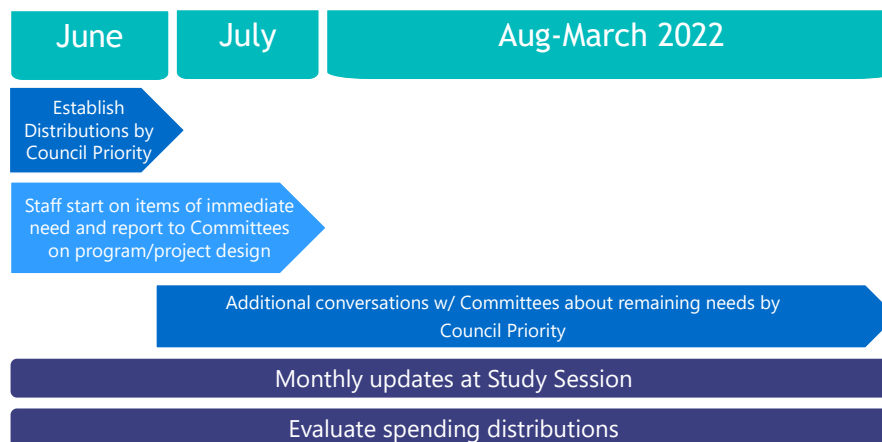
June

July

Aug-March 2022

Establish Distributions by Council Priority

Staff start on items of immediate need and report to Committees on program/project design

Additional conversations w/ Committees about remaining needs by Council Priority

Monthly updates at Study Session

Evaluate spending distributions